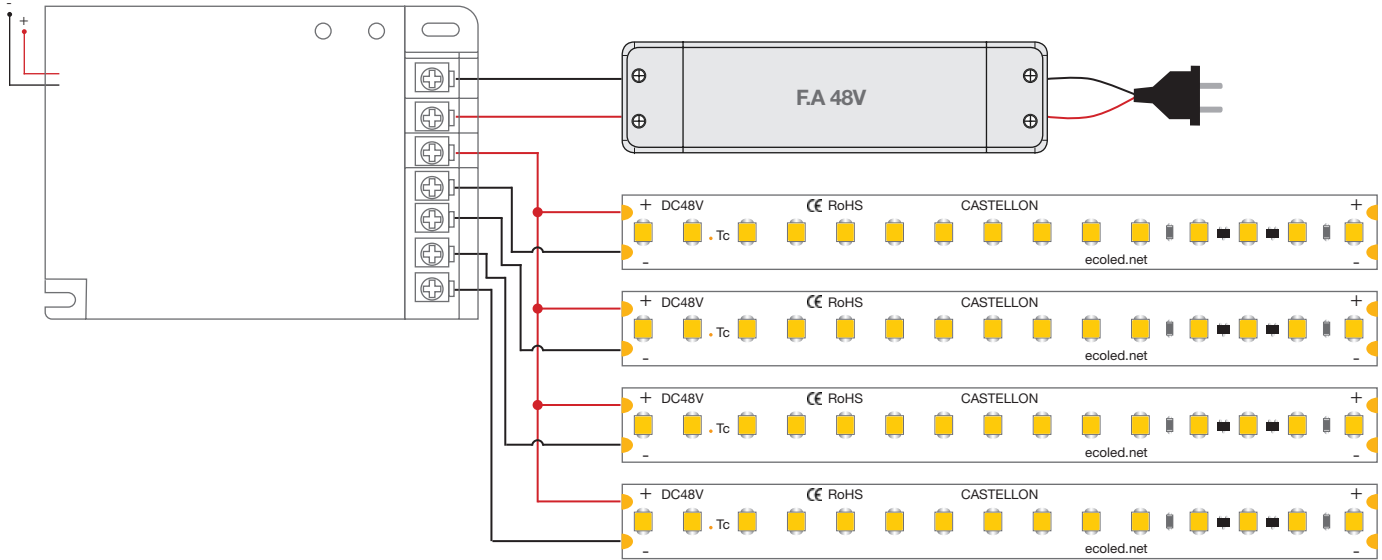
-
+

F.A 48V

+ DC48V
CE RoHS
CASTELLON
+
Tc
-
ecoled.net
-

+ DC48V
CE RoHS
CASTELLON
+
Tc
-
ecoled.net
-

+ DC48V
CE RoHS
CASTELLON
+
Tc
-
ecoled.net
-

+ DC48V
CE RoHS
CASTELLON
+
Tc
-
ecoled.net
-